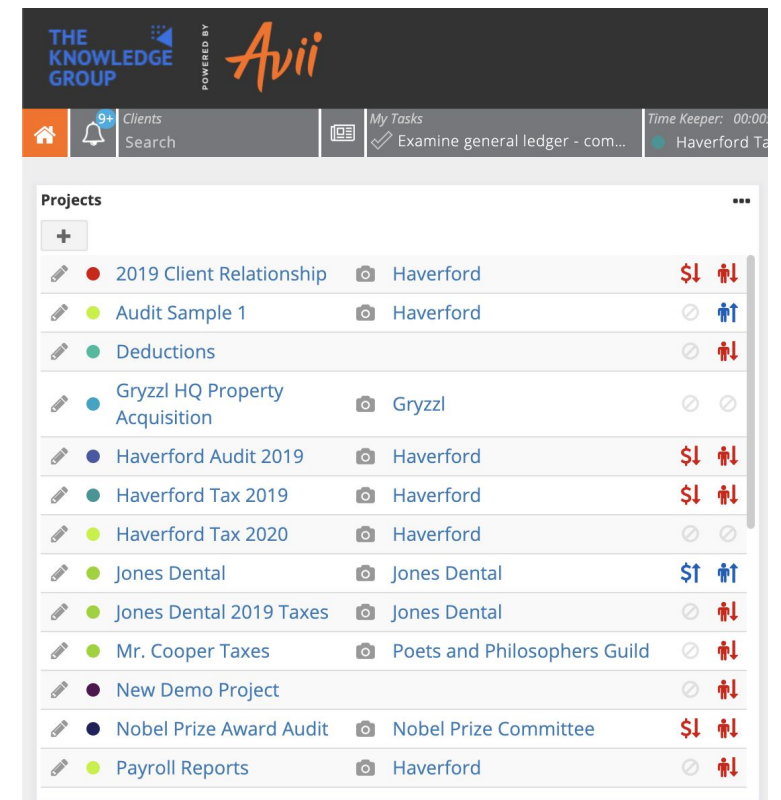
THE KNOWLEDGE GROUP

POWERED BY Avii

9+

Clients
Search

My Tasks
Examine general ledger - com...

Time Keeper: 00:00
Haverford Ta

Projects

...

+

| | |
|---|---|
| 2019 Client Relationship | Haverford |
| Audit Sample 1 | Haverford |
| Deductions | |
| Gryzzl HQ Property Acquisition | Gryzzl |
| Haverford Audit 2019 | Haverford |
| Haverford Tax 2019 | Haverford |
| Haverford Tax 2020 | Haverford |
| Jones Dental | Jones Dental |
| Jones Dental 2019 Taxes | Jones Dental |
| Mr. Cooper Taxes | Poets and Philosophers Guild |
| New Demo Project | |
| Nobel Prize Award Audit | Nobel Prize Committee |
| Payroll Reports | Haverford |